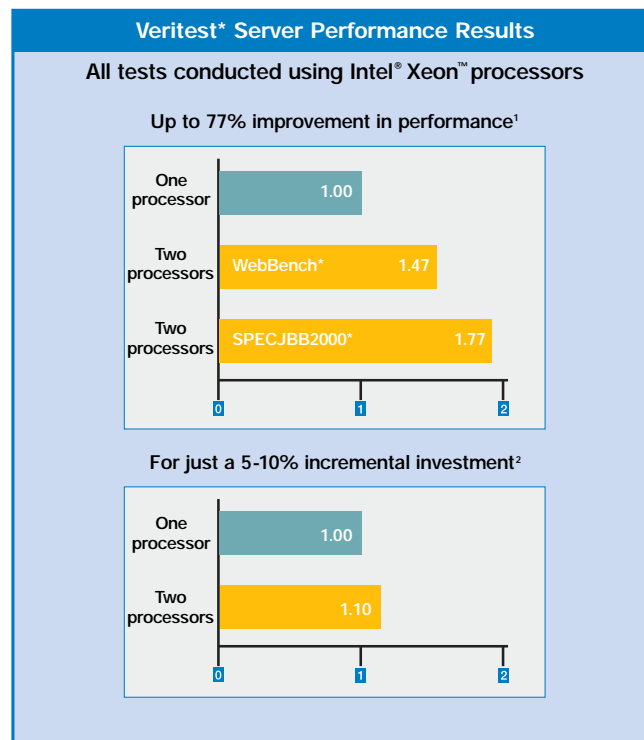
Veritest* Server Performance Results

All tests conducted using Intel® Xeon™ processors

Up to 77% improvement in performance¹

One processor 1.00

Two processors WebBench* 1.47

Two processors SPECJBB2000* 1.77

0 1 2

For just a 5-10% incremental investment²

One processor 1.00

Two processors 1.10

0 1 2